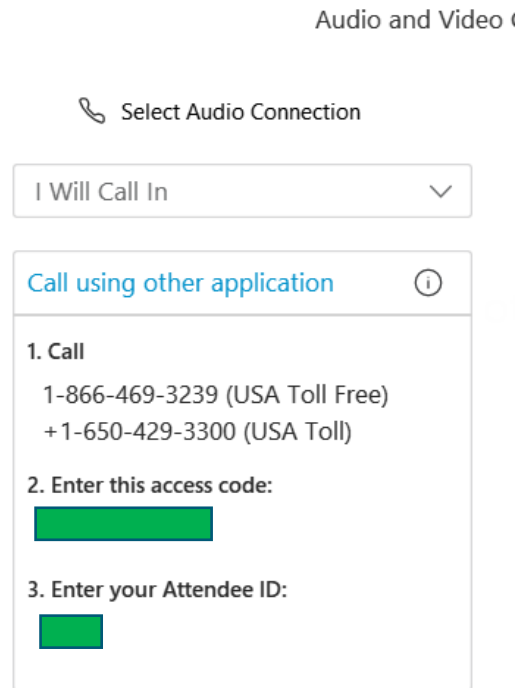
Audio and Video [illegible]

Select Audio Connection

I Will Call In

Call using other application

1. Call

1-866-469-3239 (USA Toll Free)

+1-650-429-3300 (USA Toll)

2. Enter this access code:

3. Enter your Attendee ID: